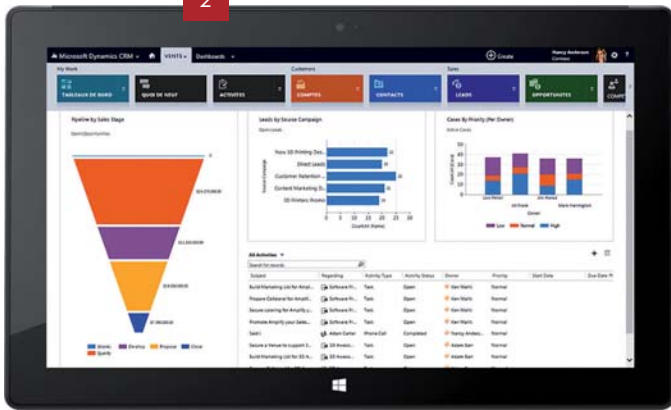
2

Microsoft Dynamics CRM VENTES Dashboards

Create

Nancy Anderson
Contoso

My Work

TABLEAUX DE BORD

QUOI DE NEUF

ACTIVITES

Customers

COMPTES

CONTACTS

Sales

LEADS

OPPORTUNITES

COMPT

Pipeline by Sales Stage

Open Opportunities

Leads by Source Campaign

Open Leads

Yoyo 3D Printing Des...

Direct Leads

Customer Retention ...

Content Marketing 3...

3D Printers: Promo

Count:All (Name)

Source Campaign

Cases By Priority (Per Owner)

Active Cases

Count:All (Case)

Owner

Low Normal High

Identify Develop Propose Close Qualify

All Activities

Search for records

| Subject | Regarding | Activity Type | Activity Status | Owner | Priority | Start Date | Due Date |
|---|---|---|---|---|---|---|---|
| Build Marketing List for Amazi... | Software Fr... | Task | Open | Ken Malik | Normal | | |
| Prepare Collateral for Amazi... | Software Fr... | Task | Open | Ken Malik | Normal | | |
| Secure catering for Amplify y... | Software Fr... | Task | Open | Ken Malik | Normal | | |
| Promote Amplify your Sales... | Software Fr... | Task | Open | Ken Malik | Normal | | |
| Said I | Adam Carter | Phone Call | Completed | Nancy Anders... | Normal | | |
| Secure a Venue to support 3... | 3D Awaa... | Task | Open | Adam Barr | Normal | | |
| Build Marketing List for 3D A... | 3D Awaa... | Task | Open | Adam Barr | Normal | | |